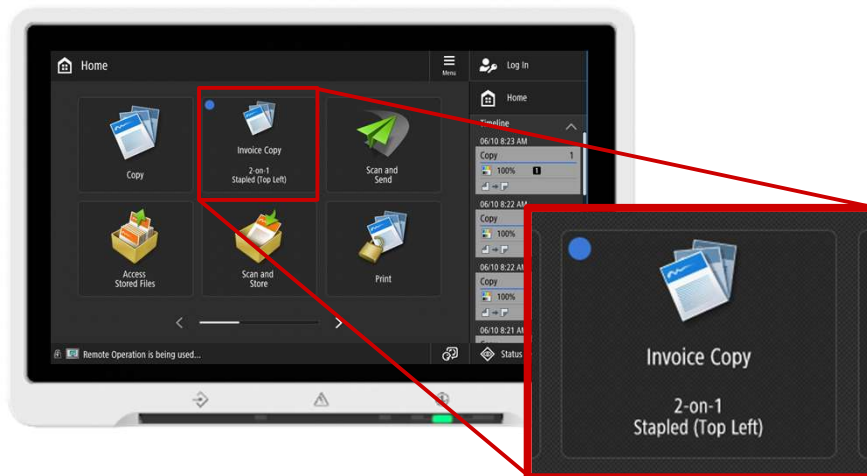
Home

Menu

Log In

Home

Timeline

06/10 8:23 AM
Copy 1
100% 1

06/10 8:22 AM
Copy
100%

06/10 8:22 AM
Copy
100%

06/10 8:21 AM

Copy

Invoice Copy
2-on-1
Stapled (Top Left)

Scan and Send

Access Stored Files

Scan and Store

Print

Remote Operation is being used...

Status

Invoice Copy

2-on-1
Stapled (Top Left)